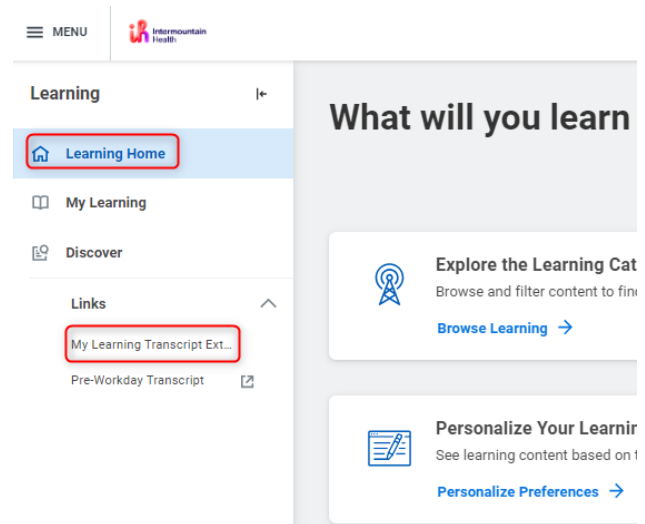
MENU

Intermountain Health

Learning

Learning Home

My Learning

Discover

Links

My Learning Transcript Ext...

Pre-Workday Transcript

What will you learn

Explore the Learning Cat

Browse and filter content to fin

Browse Learning →

Personalize Your Learnir

See learning content based on

Personalize Preferences →